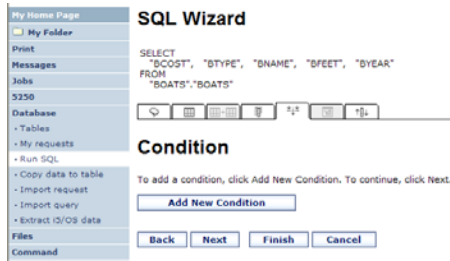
My Home Page
My Folder
Print
Messages
Jobs
5250
Database
· Tables
· My requests
· Run SQL
· Copy data to table
· Import request
· Import query
· Extract i5/OS data
Files
Command

SQL Wizard

SELECT
"BCOST", "BTYPE", "BNAME", "BFEET", "BYEAR"
FROM
"BOATS"."BOATS"

Condition

To add a condition, click Add New Condition. To continue, click Next.

Add New Condition

Back Next Finish Cancel